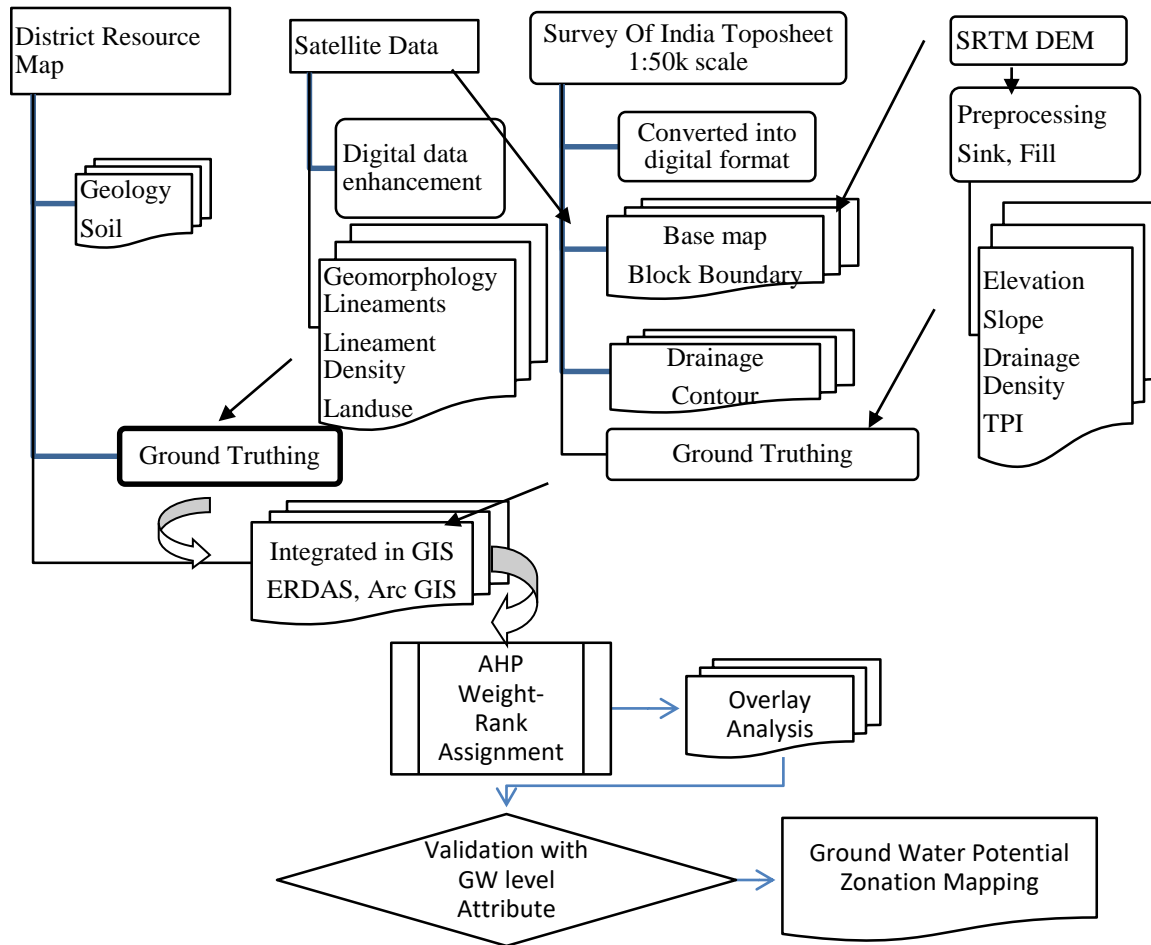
District Resource Map

Geology
Soil

Satellite Data

Digital data enhancement

Geomorphology
Lineaments
Lineament Density
Landuse

Survey Of India Toposheet 1:50k scale

Converted into digital format

Base map
Block Boundary

Drainage
Contour

Ground Truthing

SRTM DEM

Preprocessing
Sink, Fill

Elevation
Slope
Drainage Density
TPI

Ground Truthing

Integrated in GIS
ERDAS, Arc GIS

AHP
Weight-
Rank
Assignment

Overlay
Analysis

Validation with
GW level
Attribute

Ground Water Potential
Zonation Mapping